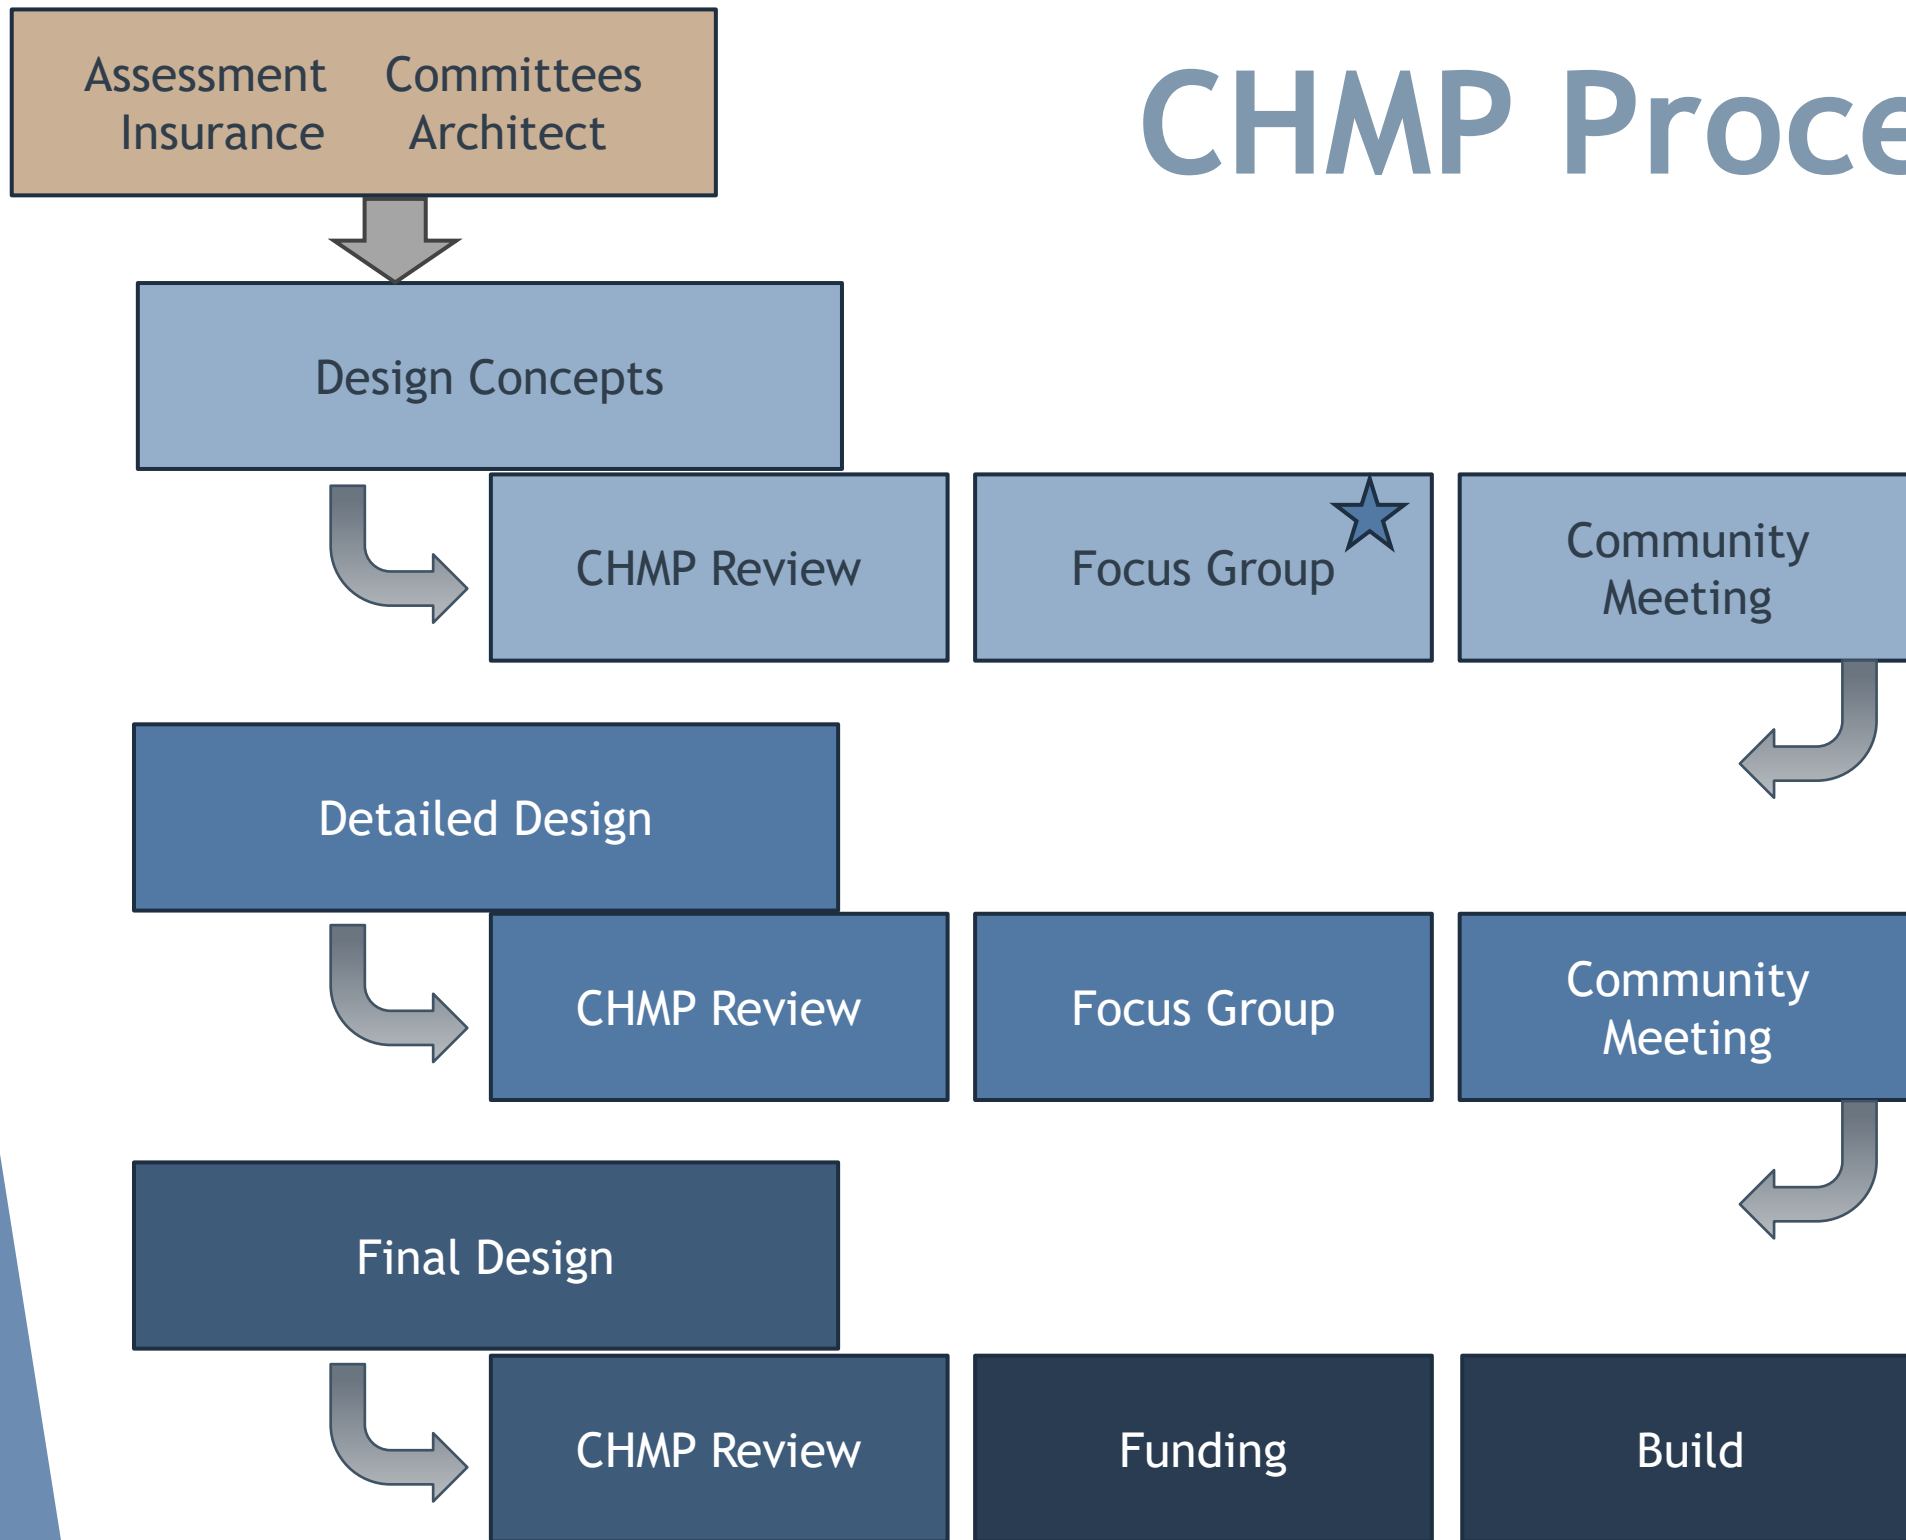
CHMP Proce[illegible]

Assessment Committees
Insurance Architect

Design Concepts

CHMP Review

Focus Group

Community Meeting

Detailed Design

CHMP Review

Focus Group

Community Meeting

Final Design

CHMP Review

Funding

Build